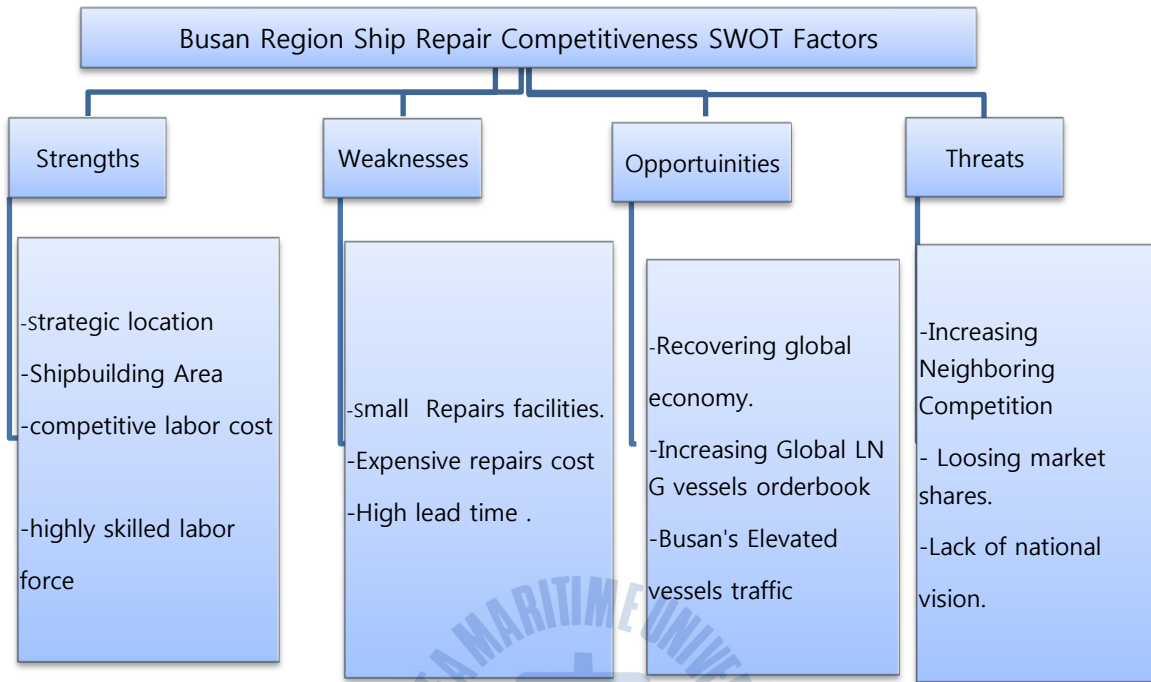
Busan Region Ship Repair Competitiveness SWOT Factors

Strengths

-strategic location
-Shipbuilding Area
-competitive labor cost

-highly skilled labor force

Weaknesses

-small Repairs facilities.
-Expensive repairs cost
-High lead time .

Opportuinities

-Recovering global economy.
-Increasing Global LN G vessels orderbook
-Busan's Elevated vessels traffic

Threats

-Increasing Neighboring Competition
- Loosing market shares.
-Lack of national vision.

MARITIME UNIV